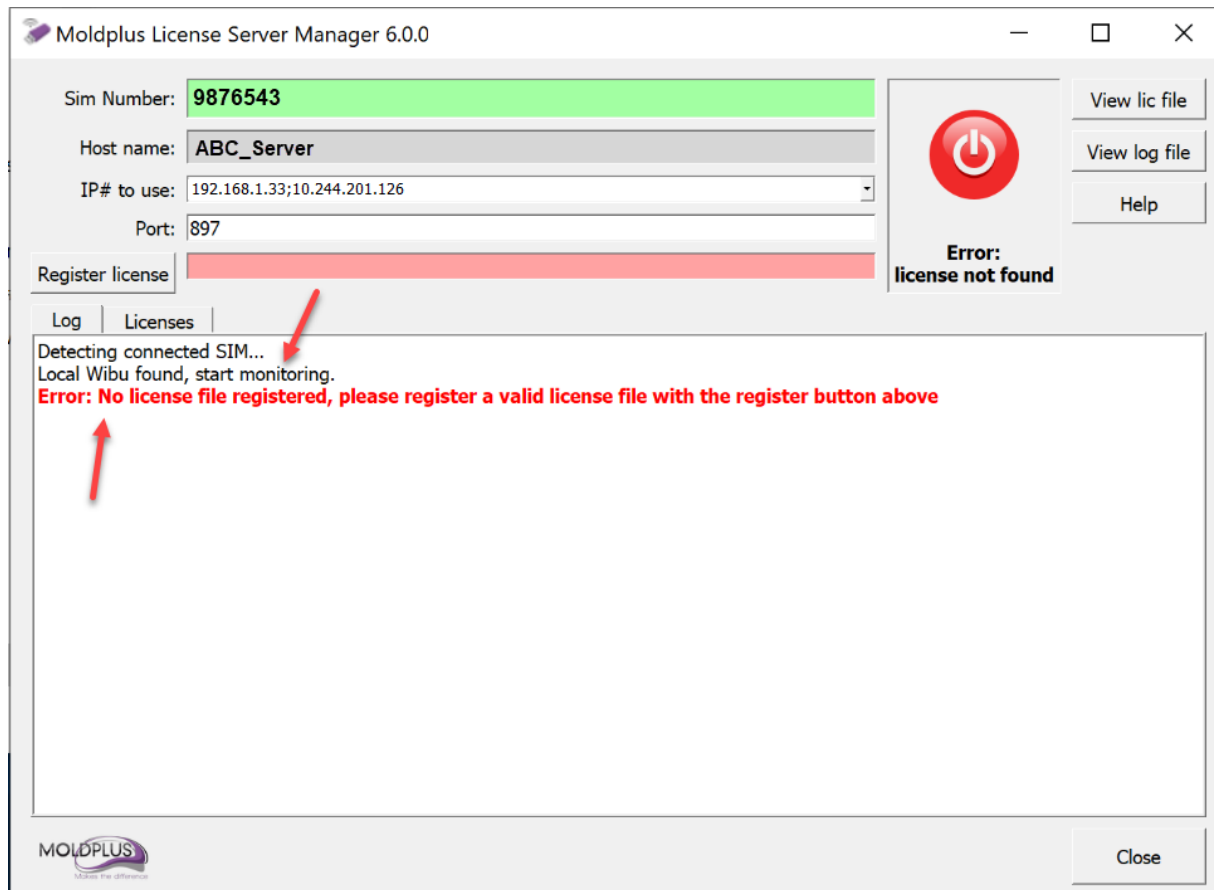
Moldplus License Server Manager 6.0.0

Sim Number: 9876543

Host name: ABC_Server

IP# to use: 192.168.1.33;10.244.201.126

Port: 897

Register license

Error:
license not found

View lic file

View log file

Help

Log

Licenses

Detecting connected SIM...
Local Wibu found, start monitoring.
Error: No license file registered, please register a valid license file with the register button above

MOLDPLUS
Makes the difference

Close